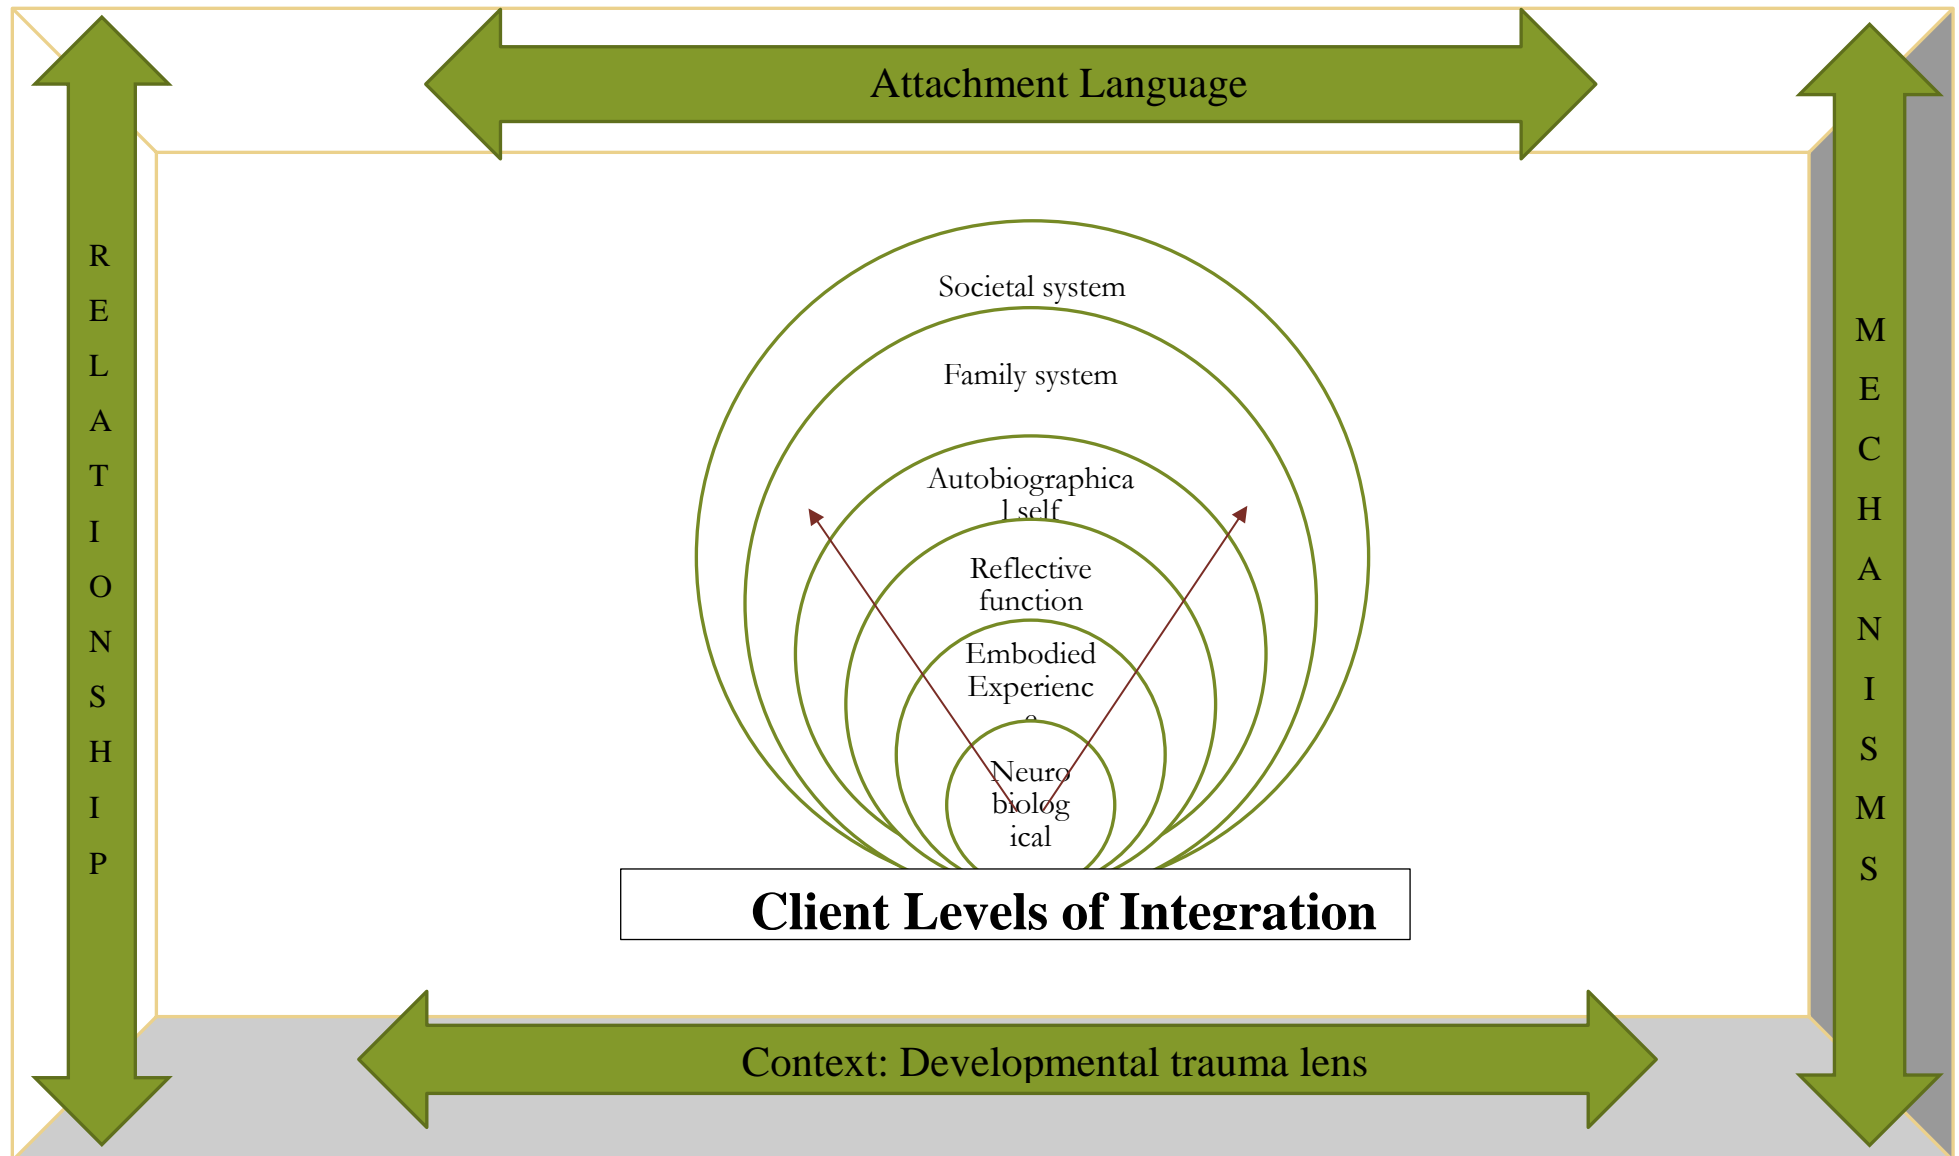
Attachment Language

R E L A T I O N S H I P

Societal system

Family system

Autobiographical self

Reflective function

Embodied Experience

Neurobiological

Client Levels of Integration

M E C H A N I S M S

Context: Developmental trauma lens